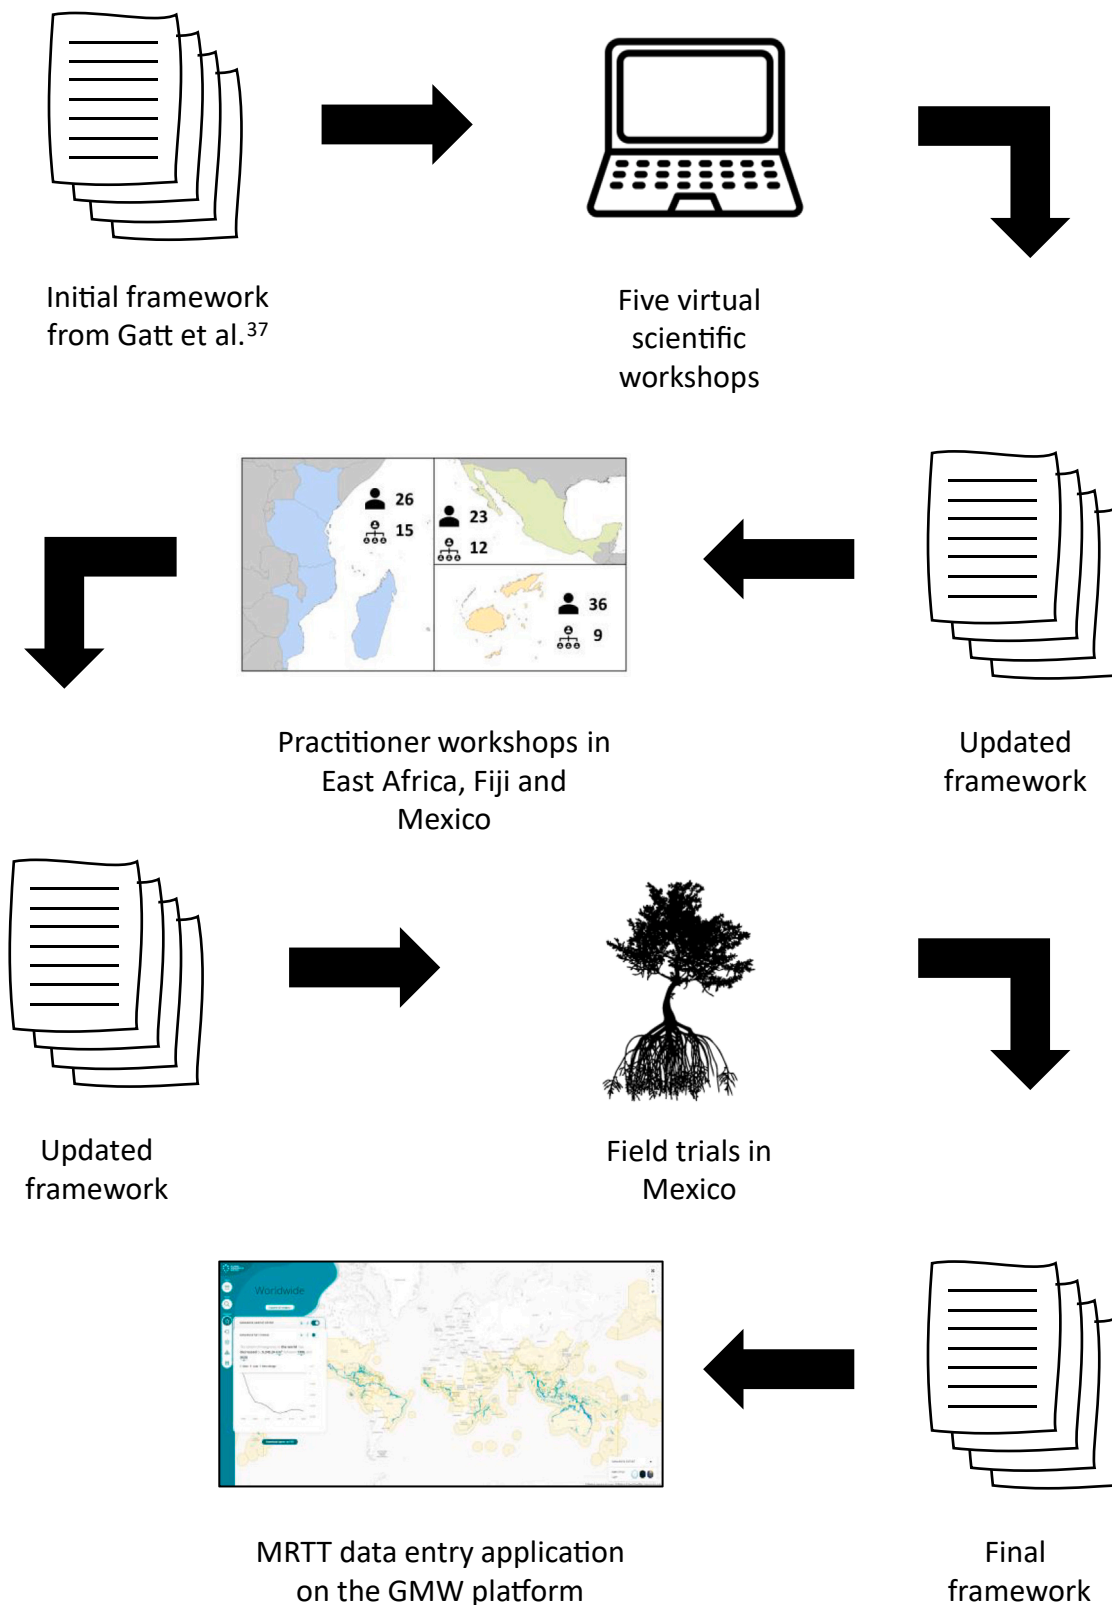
Initial framework from Gatt et al.$^{37}$

Five virtual scientific workshops

26
15
23
12
36
9

Updated framework

Practitioner workshops in East Africa, Fiji and Mexico

Updated framework

Field trials in Mexico

Final framework

Worldwide

MRTT data entry application on the GMW platform